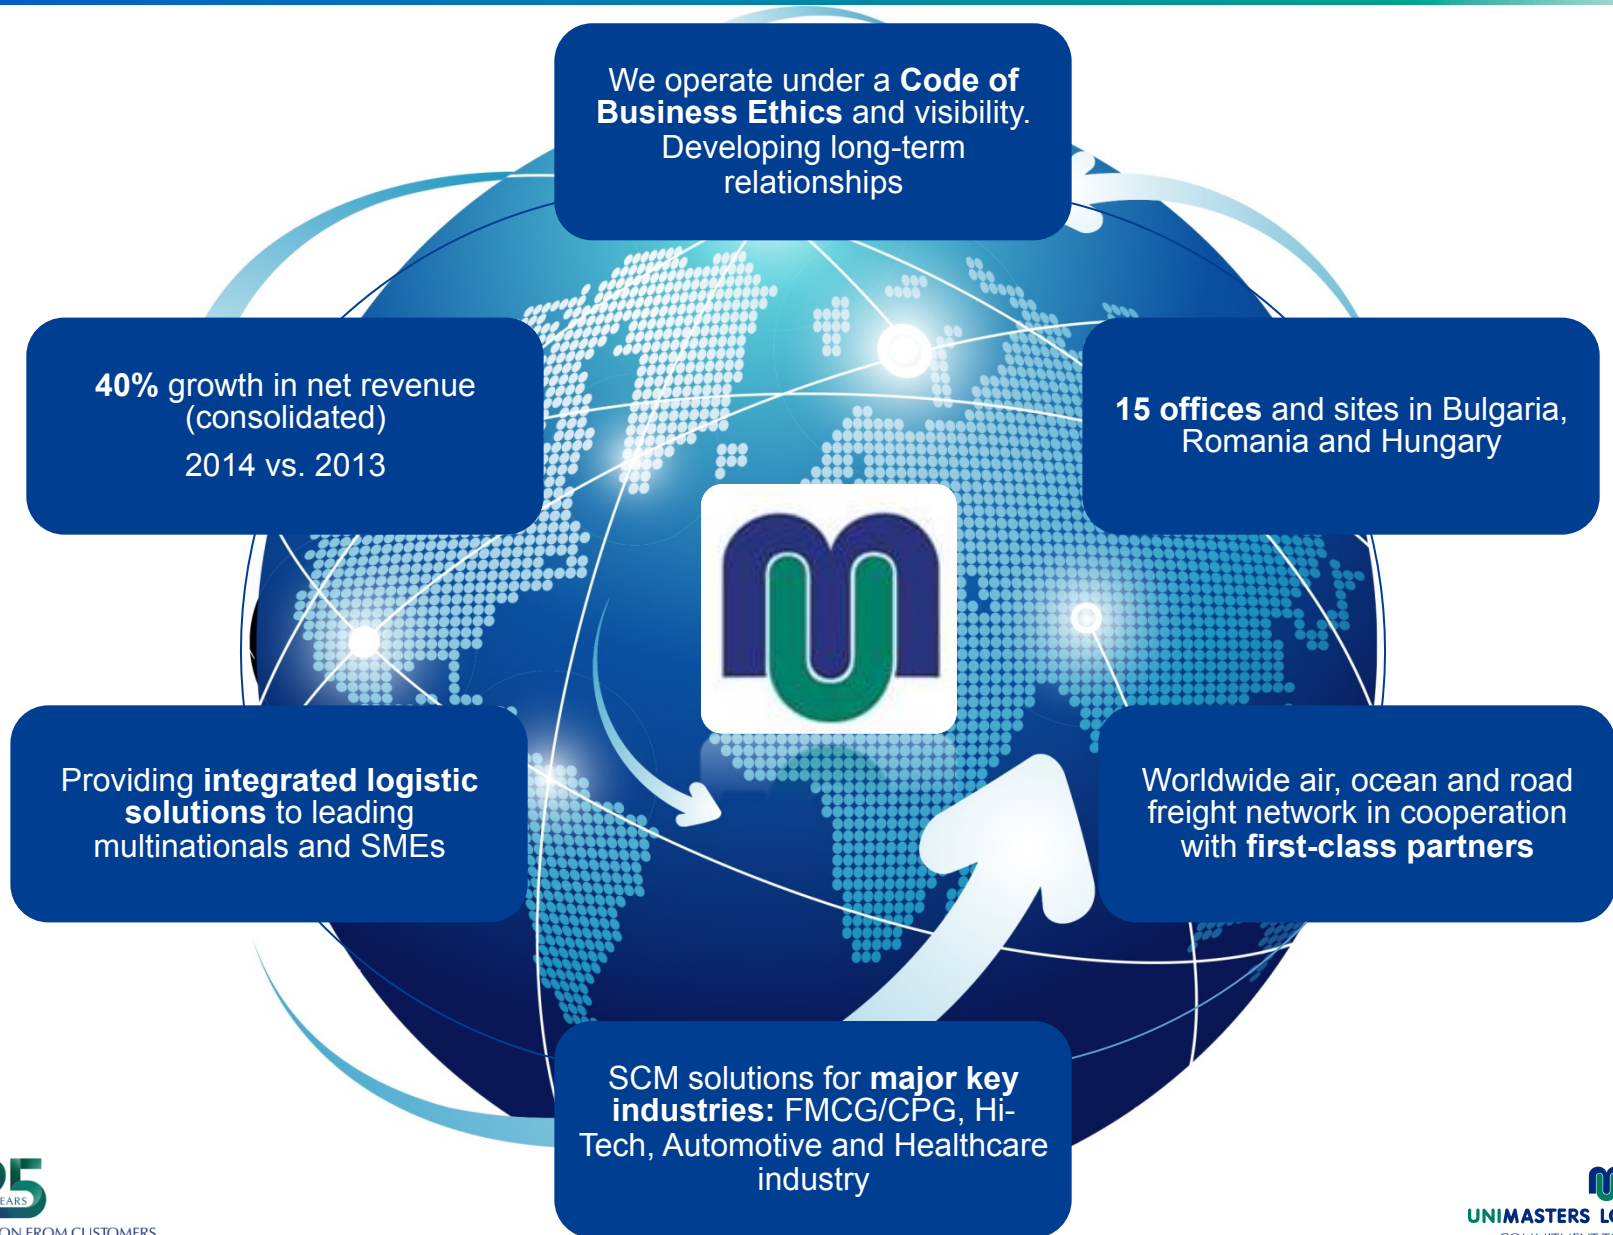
We operate under a **Code of Business Ethics** and visibility. Developing long-term relationships

**40%** growth in net revenue (consolidated)

2014 vs. 2013

**15 offices** and sites in Bulgaria, Romania and Hungary

Providing **integrated logistic solutions** to leading multinationals and SMEs

Worldwide air, ocean and road freight network in cooperation with **first-class partners**

SCM solutions for **major key industries:** FMCG/CPG, Hi-Tech, Automotive and Healthcare industry

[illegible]5
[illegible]EARS
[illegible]ON FROM CUSTOMERS

UNIMASTERS L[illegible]